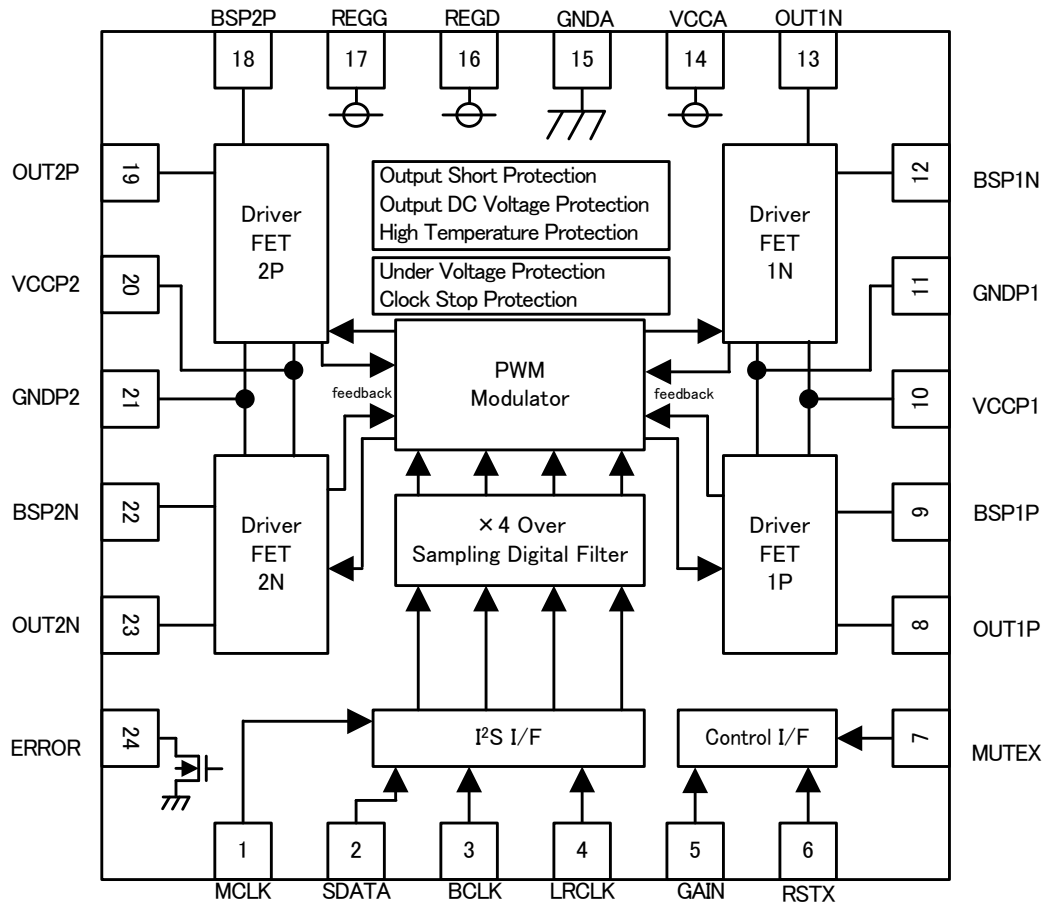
BSP2P REGG REGD GNDA VCCA OUT1N

18 17 16 15 14 13

OUT2P 19

VCCP2 20

GNDP2 21

BSP2N 22

OUT2N 23

ERROR 24

12 BSP1N

11 GNDP1

10 VCCP1

9 BSP1P

8 OUT1P

7 MUTEX

Driver FET 2P

Output Short Protection
Output DC Voltage Protection
High Temperature Protection

Under Voltage Protection
Clock Stop Protection

Driver FET 1N

feedback

PWM Modulator

feedback

Driver FET 2N

×4 Over Sampling Digital Filter

Driver FET 1P

I$^2$S I/F

Control I/F

1 2 3 4 5 6

MCLK SDATA BCLK LRCLK GAIN RSTX